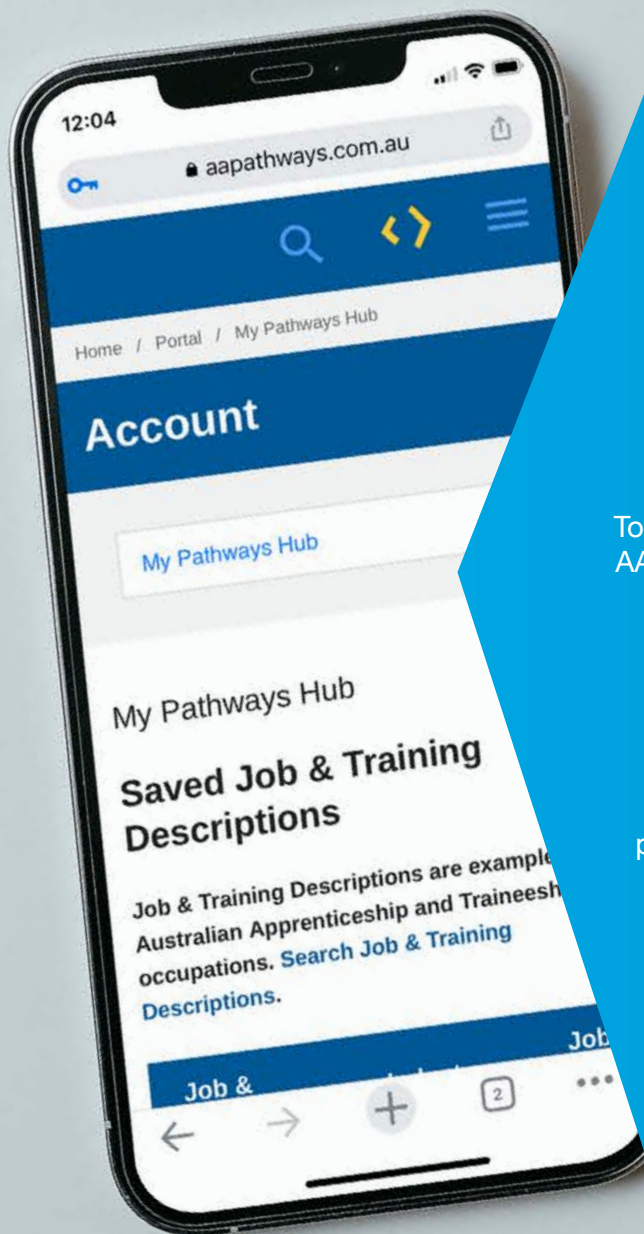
12:04

aapathways.com.au

Home / Portal / My Pathways Hub

Account

My Pathways Hub

My Pathways Hub

Saved Job & Training Descriptions

Job & Training Descriptions are example Australian Apprenticeship and Traineesh occupations. Search Job & Training Descriptions.

Job &

Job

2

To
AA

p